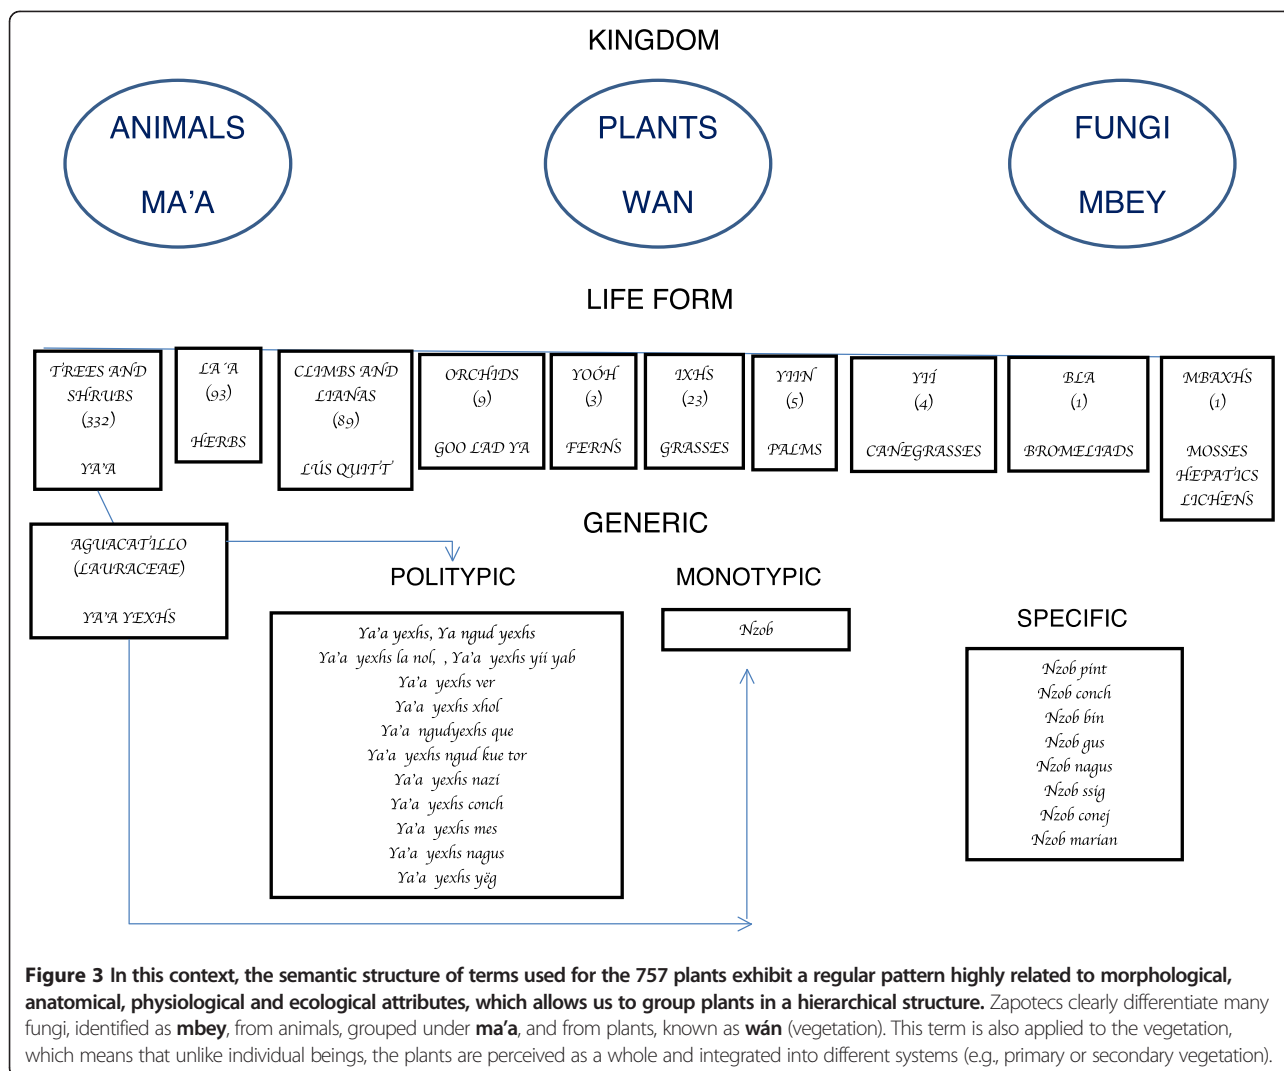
KINGDOM

ANIMALS

MA'A

PLANTS

WAN

FUNGI

MBEY

LIFE FORM

TREES AND SHRUBS (332)

YA'A

LA´A (93)

HERBS

CLIMBS AND LIANAS (89)

LÚS QUITT

ORCHIDS (9)

GOO LAD YA

YOÓH (3)

FERNS

IXHS (23)

GRASSES

YIIN (5)

PALMS

YIÍ (4)

CANEGRASSES

BLA (1)

BROMELIADS

MBAXHS (1)

MOSSES HEPATICS LICHENS

GENERIC

AGUACATILLO (LAURACEAE)

YA'A YEXHS

POLITYPIC

Ya'a yexhs, Ya ngud yexhs
Ya'a yexhs la nol, , Ya'a yexhs yii yab
Ya'a yexhs ver
Ya'a yexhs xhol
Ya'a ngudyexhs que
Ya'a yexhs ngud kue tor
Ya'a yexhs nazi
Ya'a yexhs conch
Ya'a yexhs mes
Ya'a yexhs nagus
Ya'a yexhs yĕg

MONOTYPIC

Nzob

SPECIFIC

Nzob pint
Nzob conch
Nzob bin
Nzob gus
Nzob nagus
Nzob ssig
Nzob conej
Nzob marian

**Figure 3 In this context, the semantic structure of terms used for the 757 plants exhibit a regular pattern highly related to morphological, anatomical, physiological and ecological attributes, which allows us to group plants in a hierarchical structure.** Zapotecs clearly differentiate many fungi, identified as **mbey**, from animals, grouped under **ma'a**, and from plants, known as **wán** (vegetation). This term is also applied to the vegetation, which means that unlike individual beings, the plants are perceived as a whole and integrated into different systems (e.g., primary or secondary vegetation).